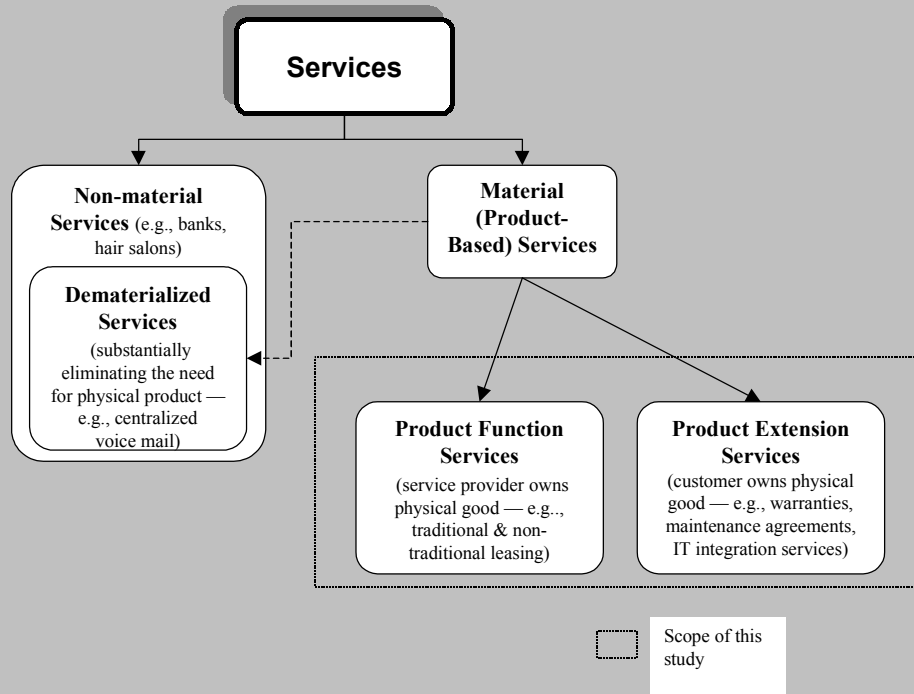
Services

Non-material Services (e.g., banks, hair salons)

Dematerialized Services (substantially eliminating the need for physical product — e.g., centralized voice mail)

Material (Product-Based) Services

Product Function Services (service provider owns physical good — e.g.., traditional & non-traditional leasing)

Product Extension Services (customer owns physical good — e.g., warranties, maintenance agreements, IT integration services)

Scope of this study